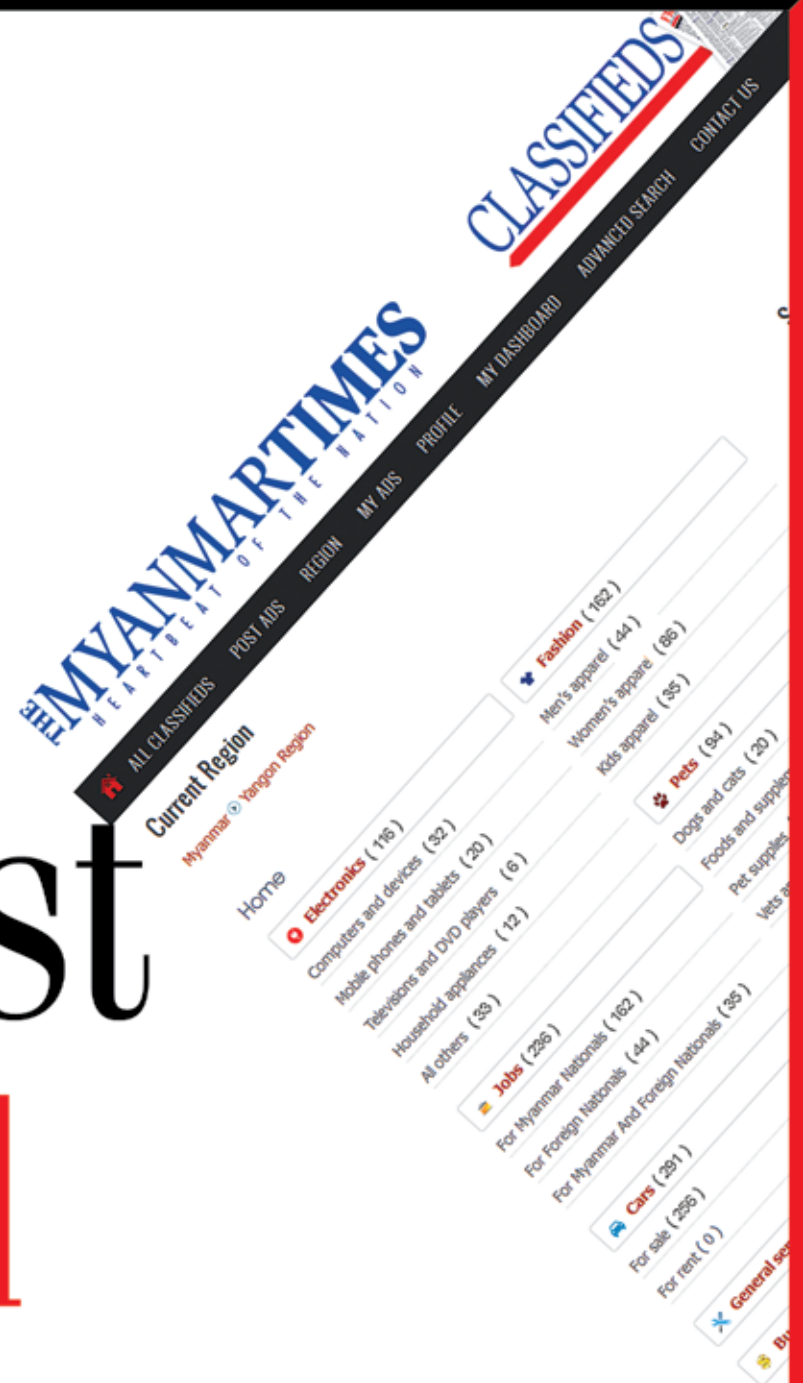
st

THE MYANMAR TIMES
HEARTBEAT OF THE NATION

CLASSIFIEDS

ALL CLASSIFIEDS POST ADS REGION MY ADS PROFILE MY DASHBOARD ADVANCED SEARCH CONTACT US

Current Region
Myanmar Yangon Region

Home

Electronics ( 116 )
Computers and devices ( 32 )
Mobile phones and tablets ( 20 )
Televisions and DVD players ( 6 )
Household appliances ( 12 )
All others ( 33 )

Fashion ( 162 )
Men's apparel ( 44 )
Women's apparel ( 86 )
Kids apparel ( 35 )

Pets ( 94 )
Dogs and cats ( 20 )
Foods and supplie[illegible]
Pet supplies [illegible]
Vets a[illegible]

Jobs ( 236 )
For Myanmar Nationals ( 162 )
For Foreign Nationals ( 44 )
For Myanmar And Foreign Nationals ( 35 )

Cars ( 291 )
For sale ( 256 )
For rent ( 0 )

General se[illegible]

Bu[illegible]